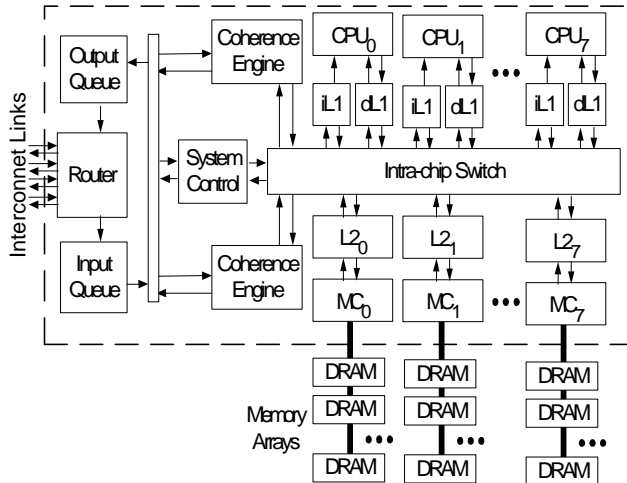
Interconnet Links

Output Queue

Router

Input Queue

Coherence Engine

System Control

Coherence Engine

$CPU_0$

$CPU_1$

•••

$CPU_7$

iL1

dL1

iL1

dL1

iL1

dL1

Intra-chip Switch

$L2_0$

$L2_1$

$L2_7$

$MC_0$

$MC_1$

•••

$MC_7$

DRAM

DRAM

DRAM

DRAM

DRAM

DRAM

Memory Arrays

•••

•••

•••

DRAM

DRAM

DRAM